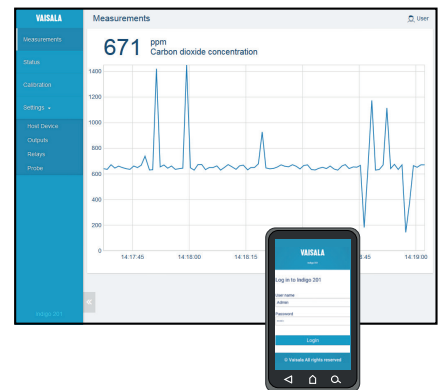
VAISALA

Measurements

User

Measurements

Status

Calibration

Settings

Host Device

Outputs

Relays

Probe

Indigo 201

671 ppm
Carbon dioxide concentration

1400
1200
1000
800
600
400
200
0

14:17:45
14:18:00
14:18:15
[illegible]:45
14:19:00

VAISALA

Log in to Indigo 201

User name
Admin

Password

Login

© Vaisala All rights reserved